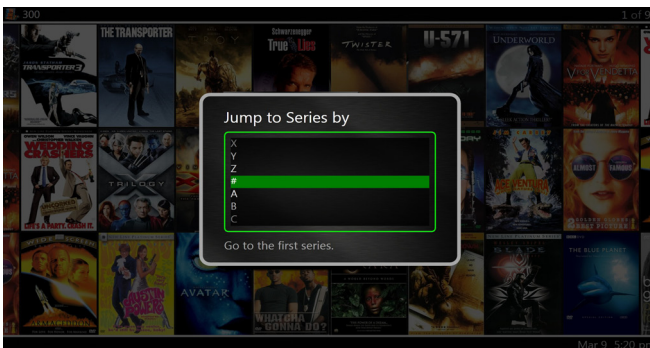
300

1 of 5

TRANSPORTER 3

THE TRANSPORTER

Schwarzenegger

True Lies

TWISTER

U-571

UNDERWORLD

V for VENDETTA

WEDDING CRASHERS

X-MEN TRILOGY

xXx

ALMOST FAMOUS

ARMAGEDDON

AUSTIN POWERS

AVATAR

WHATCHA GONNA DO?

BLADE

THE BLUE PLANET

Jump to Series by

X
Y
Z
#
A
B
C

Go to the first series.

Mar 9, 5:20 pm